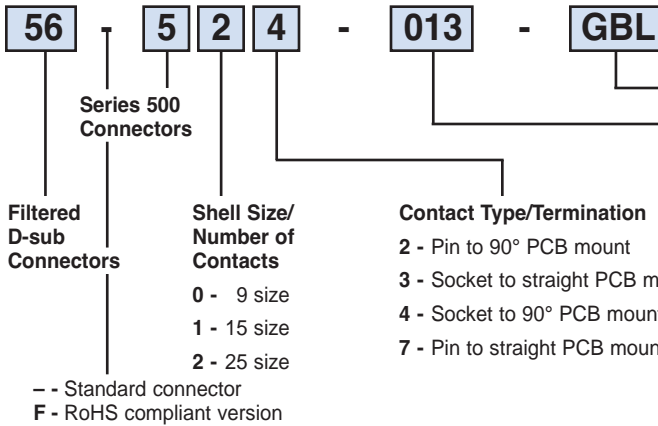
56 - 5 2 4 - 013 - GBL

Series 500 Connectors

Filtered D-sub Connectors

Shell Size/ Number of Contacts

0 - 9 size

1 - 15 size

2 - 25 size

Contact Type/Termination

2 - Pin to 90° PCB mount

3 - Socket to straight PCB m

4 - Socket to 90° PCB moun

7 - Pin to straight PCB moun

– - Standard connector

F - RoHS compliant version